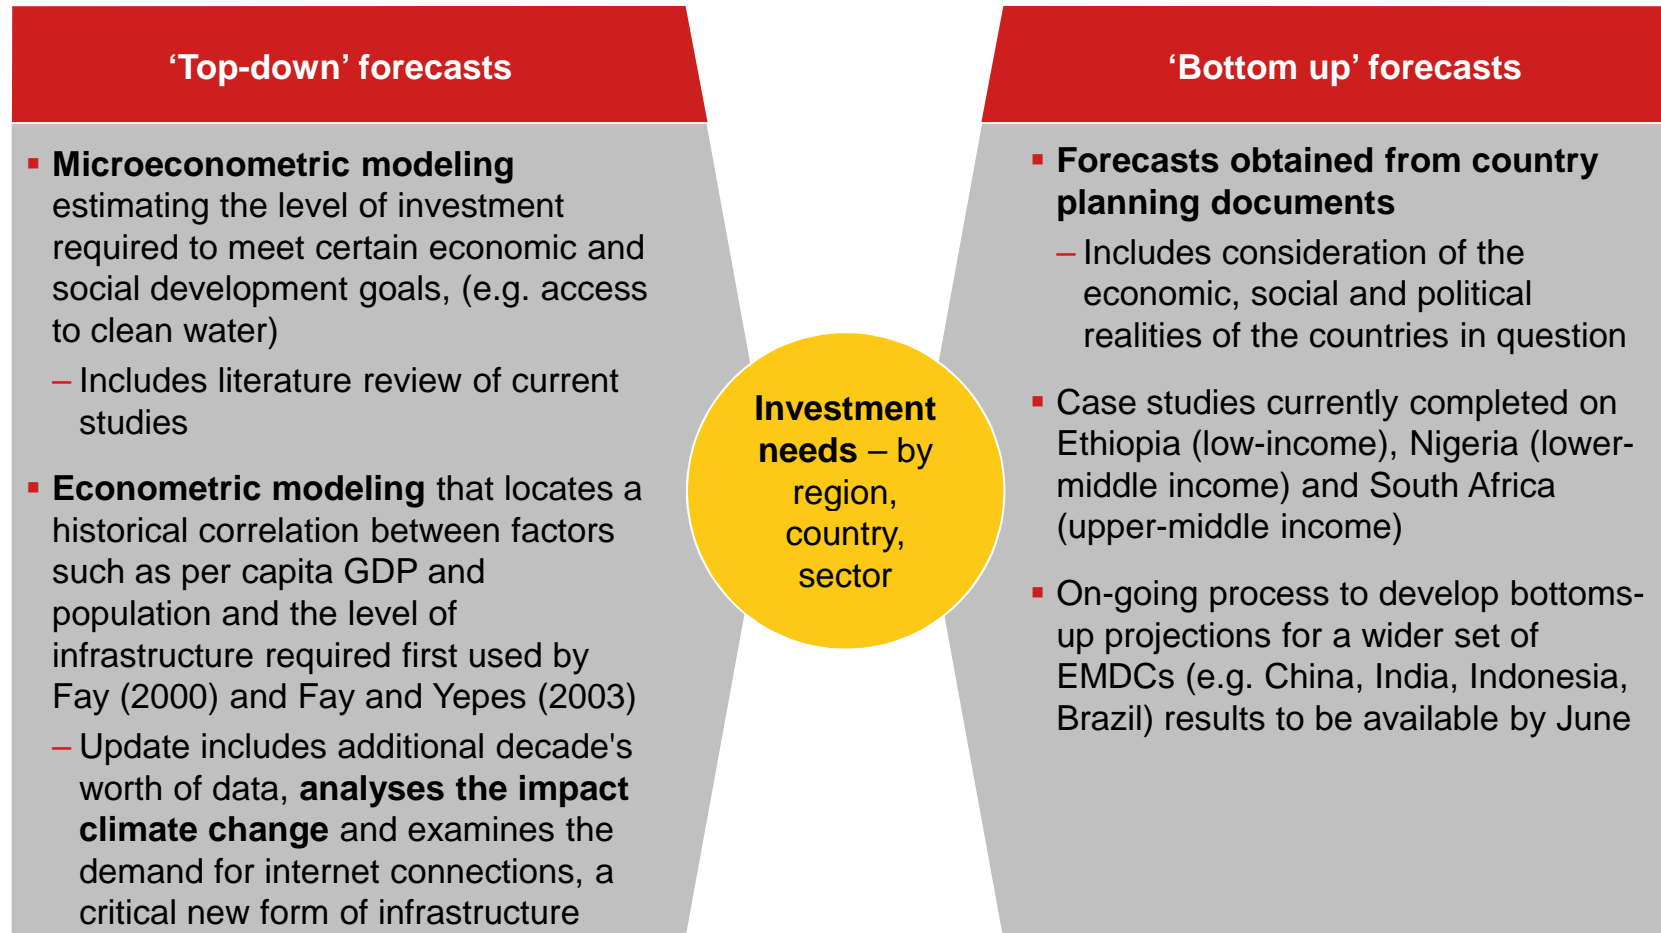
‘Top-down’ forecasts

- **Microeconometric modeling** estimating the level of investment required to meet certain economic and social development goals, (e.g. access to clean water)
  – Includes literature review of current studies

- **Econometric modeling** that locates a historical correlation between factors such as per capita GDP and population and the level of infrastructure required first used by Fay (2000) and Fay and Yepes (2003)
  – Update includes additional decade's worth of data, **analyses the impact climate change** and examines the demand for internet connections, a critical new form of infrastructure

**Investment needs** – by region, country, sector

‘Bottom up’ forecasts

- **Forecasts obtained from country planning documents**
  – Includes consideration of the economic, social and political realities of the countries in question

- Case studies currently completed on Ethiopia (low-income), Nigeria (lower-middle income) and South Africa (upper-middle income)

- On-going process to develop bottoms-up projections for a wider set of EMDCs (e.g. China, India, Indonesia, Brazil) results to be available by June